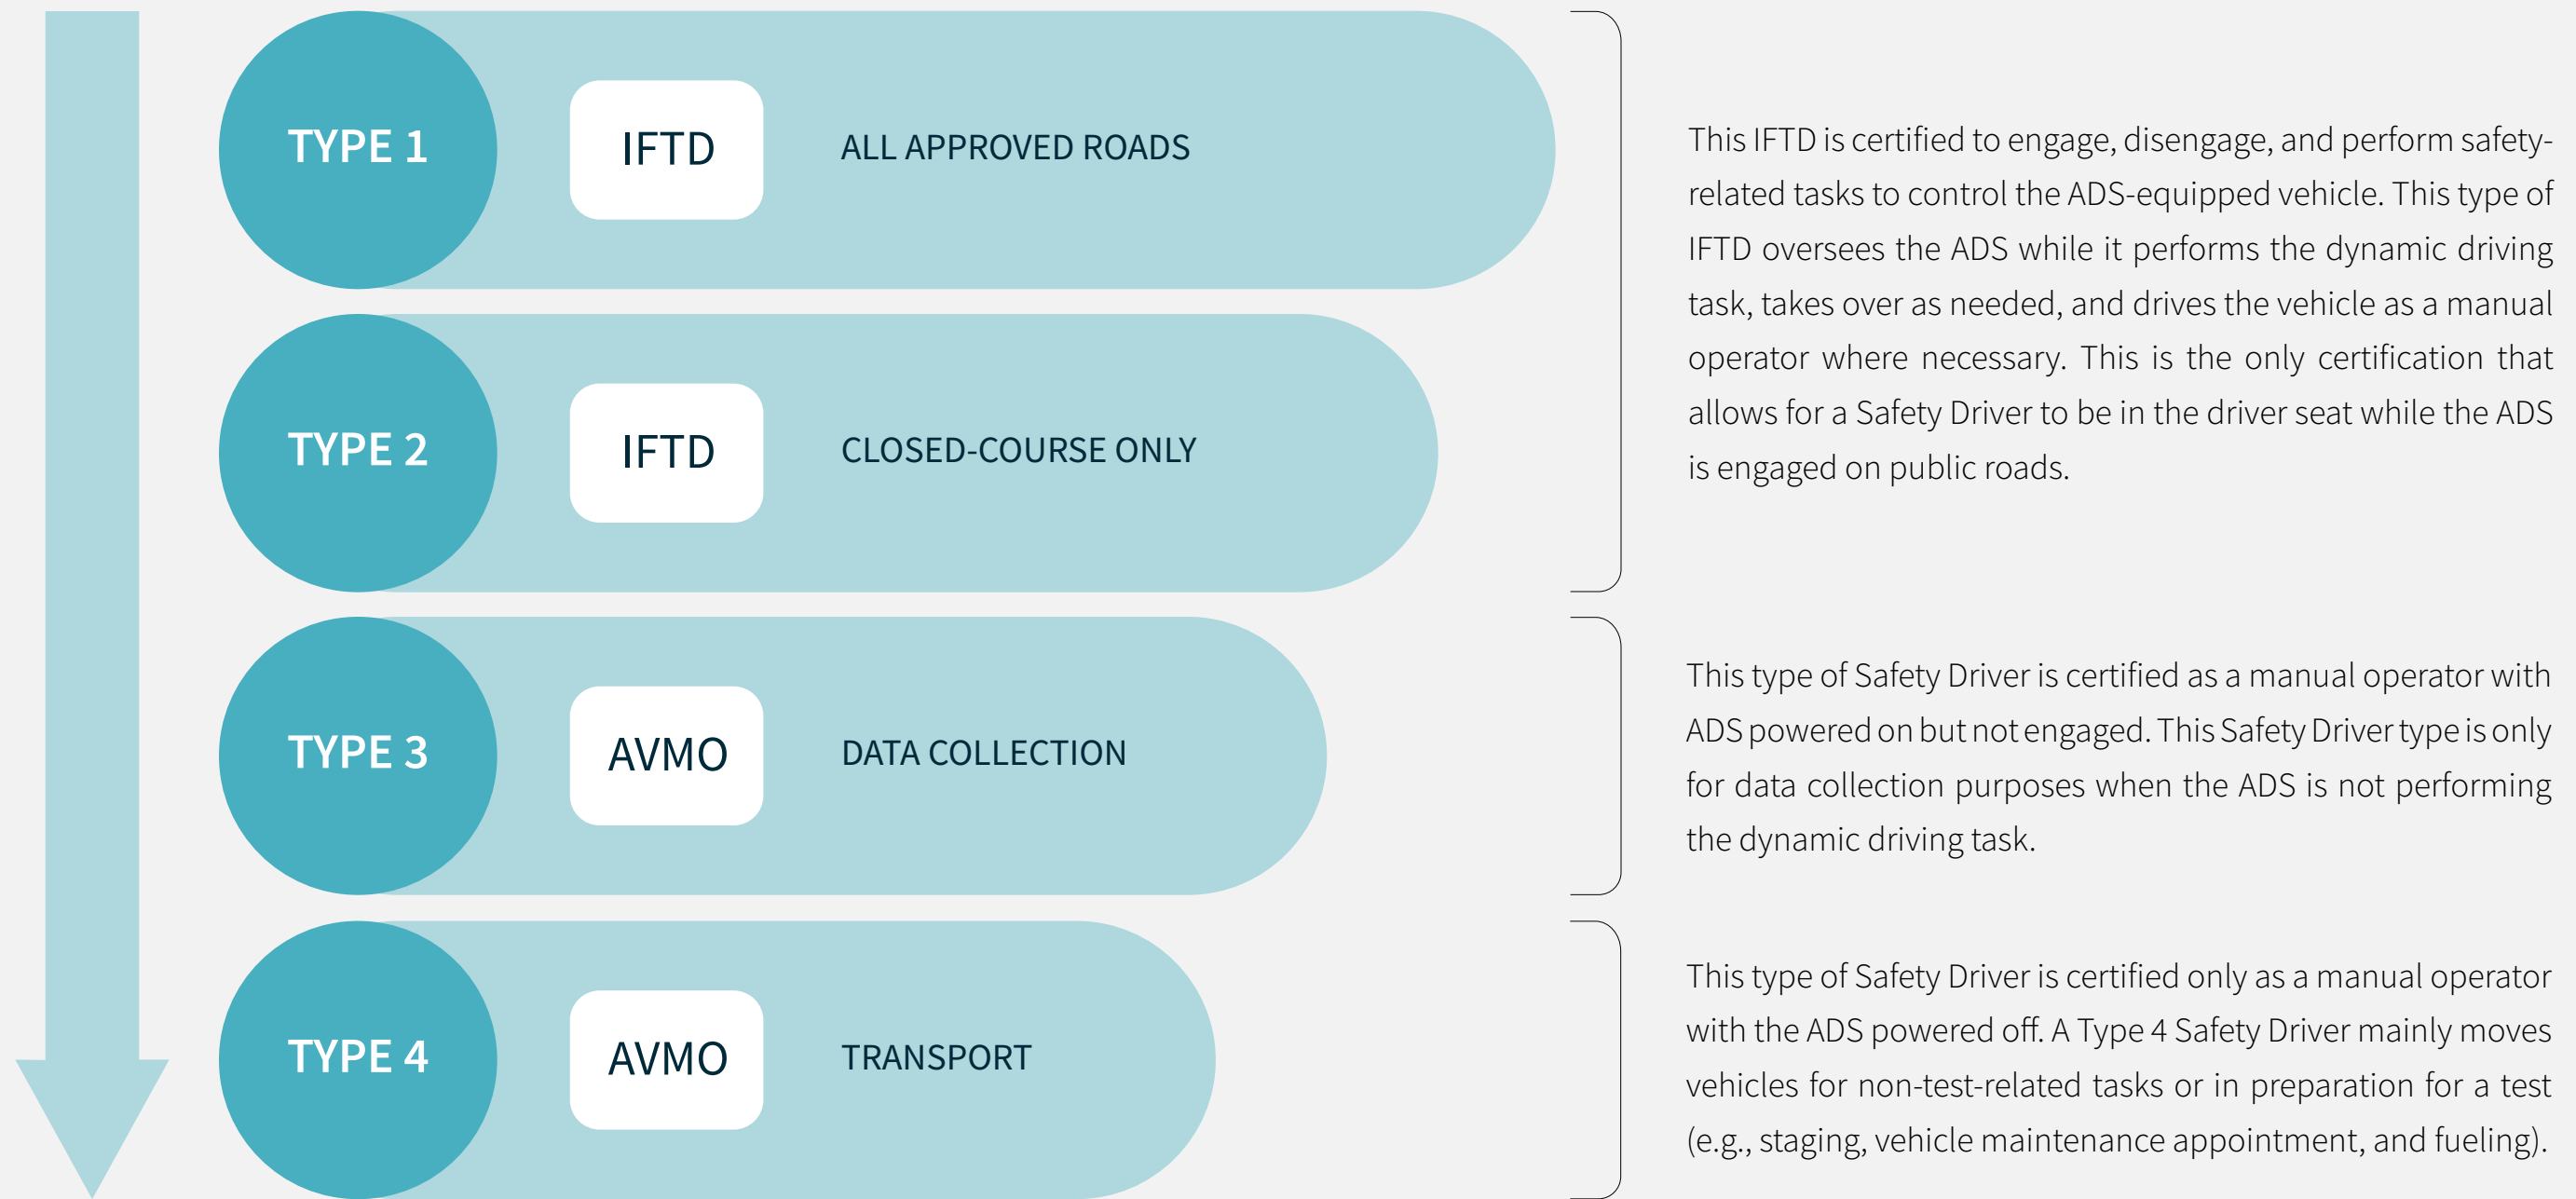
TYPE 1

IFTD

ALL APPROVED ROADS

TYPE 2

IFTD

CLOSED-COURSE ONLY

TYPE 3

AVMO

DATA COLLECTION

TYPE 4

AVMO

TRANSPORT

This IFTD is certified to engage, disengage, and perform safety-related tasks to control the ADS-equipped vehicle. This type of IFTD oversees the ADS while it performs the dynamic driving task, takes over as needed, and drives the vehicle as a manual operator where necessary. This is the only certification that allows for a Safety Driver to be in the driver seat while the ADS is engaged on public roads.

This type of Safety Driver is certified as a manual operator with ADS powered on but not engaged. This Safety Driver type is only for data collection purposes when the ADS is not performing the dynamic driving task.

This type of Safety Driver is certified only as a manual operator with the ADS powered off. A Type 4 Safety Driver mainly moves vehicles for non-test-related tasks or in preparation for a test (e.g., staging, vehicle maintenance appointment, and fueling).